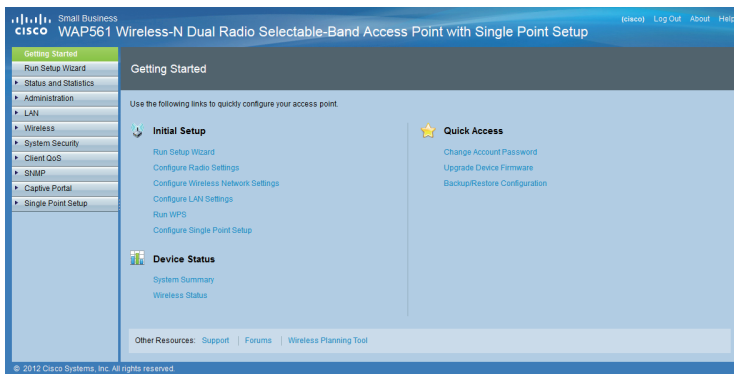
cisco Small Business
WAP561 Wireless-N Dual Radio Selectable-Band Access Point with Single Point Setup

(cisco) Log Out About Help

Getting Started
Run Setup Wizard
Status and Statistics
Administration
LAN
Wireless
System Security
Client QoS
SNMP
Captive Portal
Single Point Setup

Getting Started

Use the following links to quickly configure your access point.

Initial Setup
Run Setup Wizard
Configure Radio Settings
Configure Wireless Network Settings
Configure LAN Settings
Run WPS
Configure Single Point Setup

Device Status
System Summary
Wireless Status

Quick Access
Change Account Password
Upgrade Device Firmware
Backup/Restore Configuration

Other Resources: Support | Forums | Wireless Planning Tool

© 2012 Cisco Systems, Inc. All rights reserved.